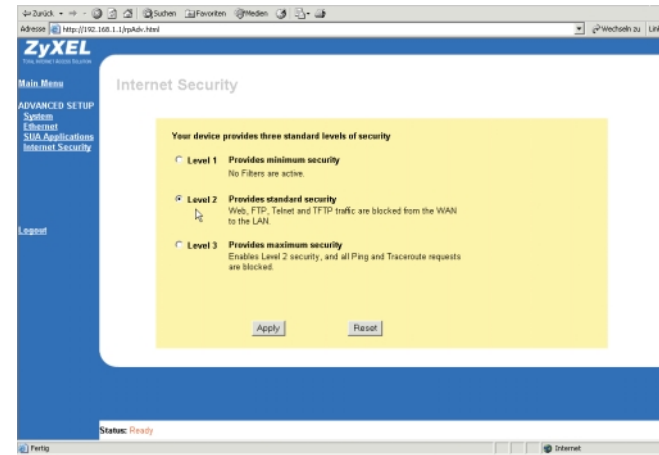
⇐Zurück • ⇒ • Suchen Favoriten Medien

Adresse http://192.168.1.1/rpAdv.html

Wechseln zu Lin

ZyXEL

TOTAL INTERNET ACCESS SOLUTION

Main Menu

ADVANCED SETUP
System
Ethernet
SUA Applications
Internet Security

Logout

Internet Security

Your device provides three standard levels of security

Level 1 Provides minimum security
No Filters are active.

Level 2 Provides standard security
Web, FTP, Telnet and TFTP traffic are blocked from the WAN to the LAN.

Level 3 Provides maximum security
Enables Level 2 security, and all Ping and Traceroute requests are blocked.

Apply

Reset

Status: Ready

Fertig

Internet